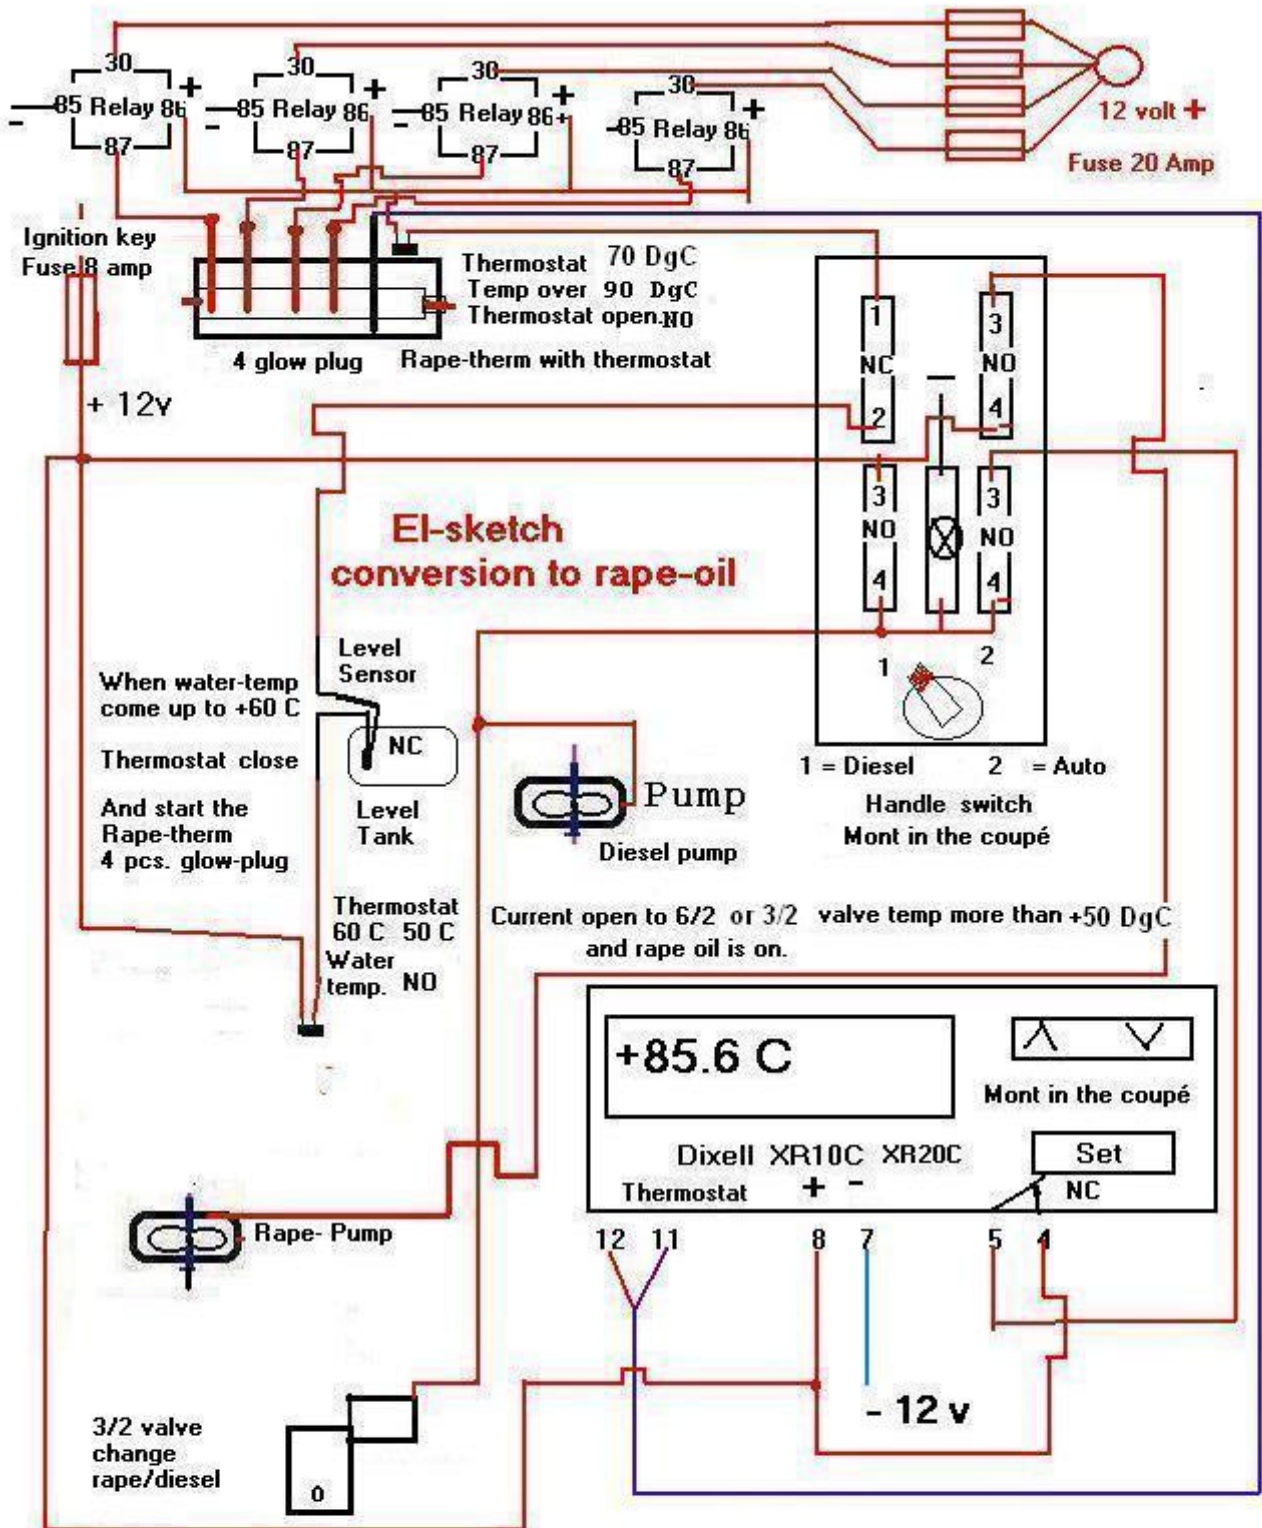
30
- 85 Relay 86 +
87

30
- 85 Relay 86 +
87

30
- 85 Relay 86 +
87

30
- 85 Relay 86 +
87

12 volt +
Fuse 20 Amp

Ignition key
Fuse 8 amp

Thermostat 70 DgC
Temp over 90 DgC
Thermostat open NO

4 glow plug
Rape-therm with thermostat

+ 12v

1
NC
2

3
NO
4

3
NO
4

3
NO
4

1
2

El-sketch
conversion to rape-oil

Level
Sensor
NC
Level
Tank

When water-temp come up to +60 C

Thermostat close

And start the Rape-therm 4 pcs. glow-plug

Pump
Diesel pump

1 = Diesel 2 = Auto
Handle switch
Mont in the coupé

Thermostat
60 C 50 C
Water
temp. NO

Current open to 6/2 or 3/2 valve temp more than +50 DgC and rape oil is on.

+85.6 C

Mont in the coupé

Dixell XR10C XR20C
Thermostat + -
Set
NC

Rape- Pump

12 11 8 7 5 4

- 12 v

3/2 valve
change
rape/diesel

0